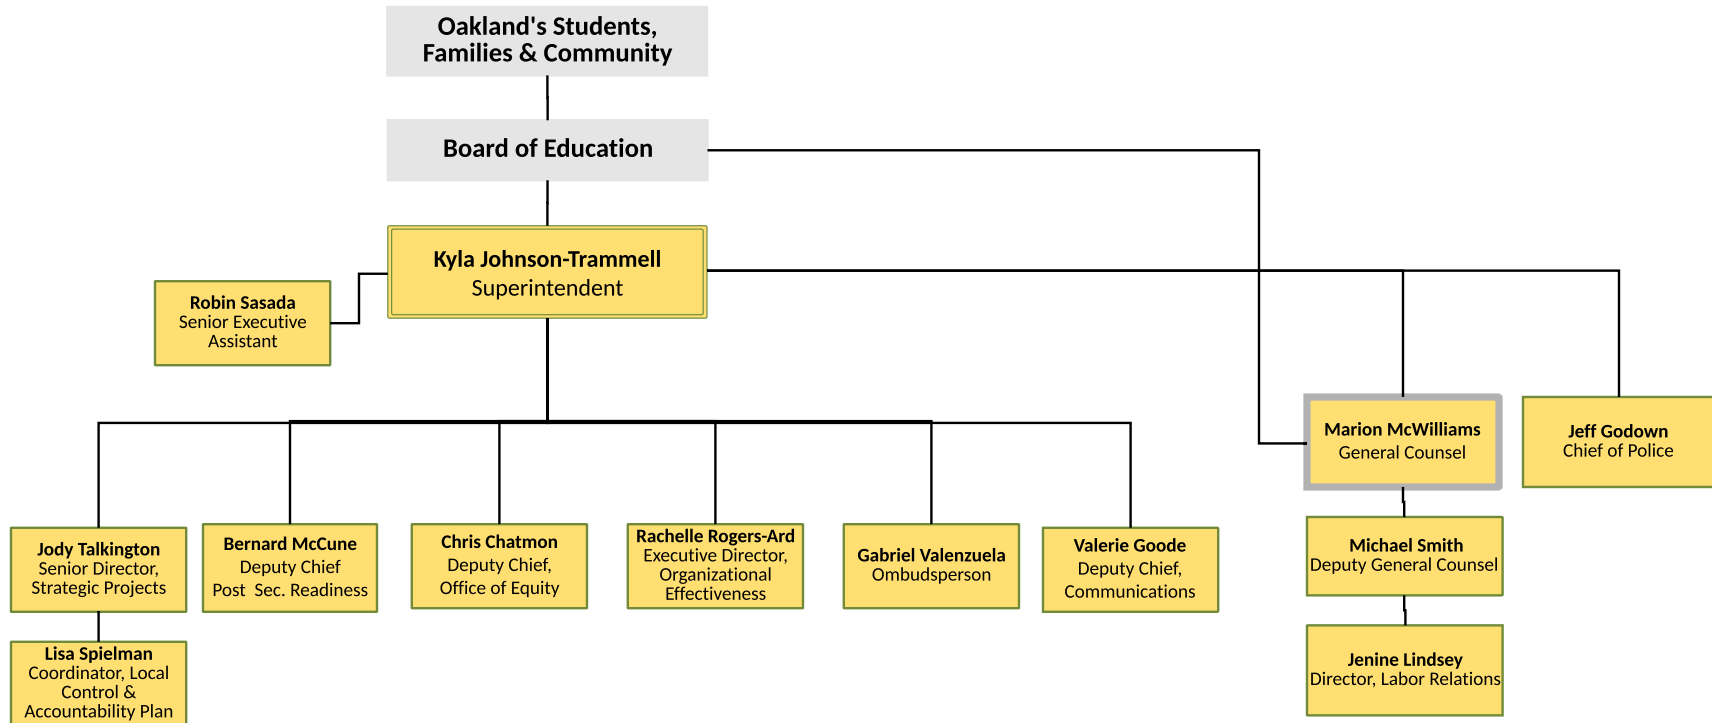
Oakland's Students, Families & Community

Board of Education

Kyla Johnson-Trammell
Superintendent

Robin Sasada
Senior Executive Assistant

Marion McWilliams
General Counsel

Jeff Godown
Chief of Police

Jody Talkington
Senior Director, Strategic Projects

Bernard McCune
Deputy Chief
Post Sec. Readiness

Chris Chatmon
Deputy Chief, Office of Equity

Rachelle Rogers-Ard
Executive Director, Organizational Effectiveness

Gabriel Valenzuela
Ombudsperson

Valerie Goode
Deputy Chief, Communications

Michael Smith
Deputy General Counsel

Lisa Spielman
Coordinator, Local Control & Accountability Plan

Jenine Lindsey
Director, Labor Relations